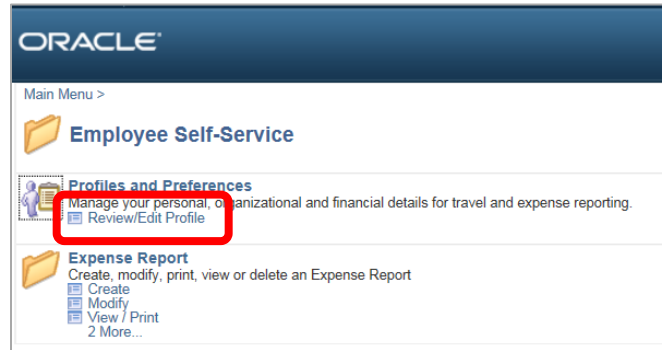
ORACLE

Main Menu >

Employee Self-Service

Profiles and Preferences
Manage your personal, organizational and financial details for travel and expense reporting.
Review/Edit Profile

Expense Report
Create, modify, print, view or delete an Expense Report
Create
Modify
View / Print
2 More...